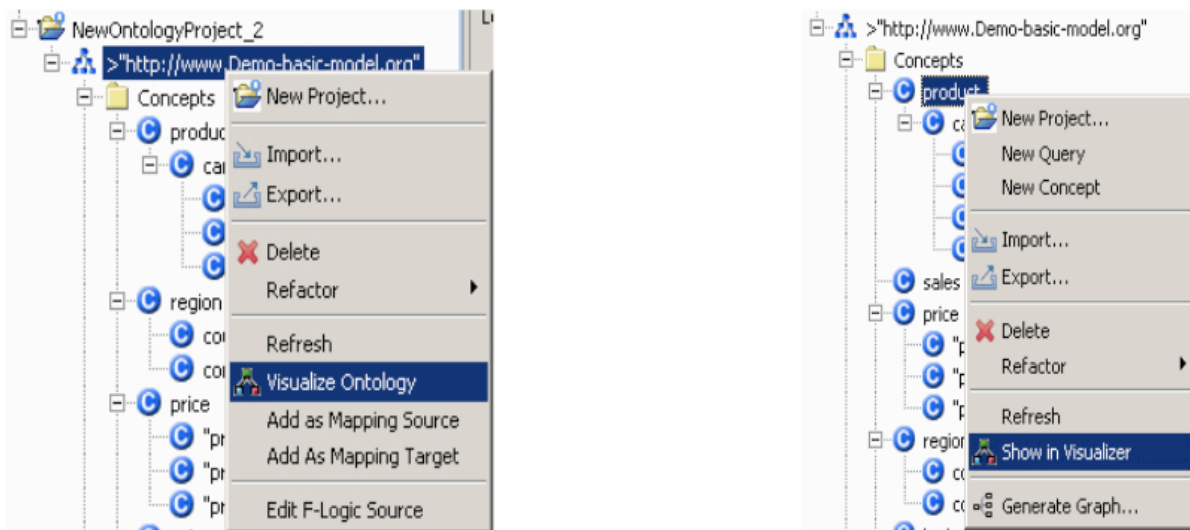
NewOntologyProject_2
>"http://www.Demo-basic-model.org"
Concepts
produc
ca
region
co
co
price
"pr
"pr
"pr

New Project...
Import...
Export...
Delete
Refactor
Refresh
Visualize Ontology
Add as Mapping Source
Add As Mapping Target
Edit F-Logic Source

>"http://www.Demo-basic-model.org"
Concepts
product
ca
sales
price
"p
"p
"p
region
co
co

New Project...
New Query
New Concept
Import...
Export...
Delete
Refactor
Refresh
Show in Visualizer
Generate Graph...